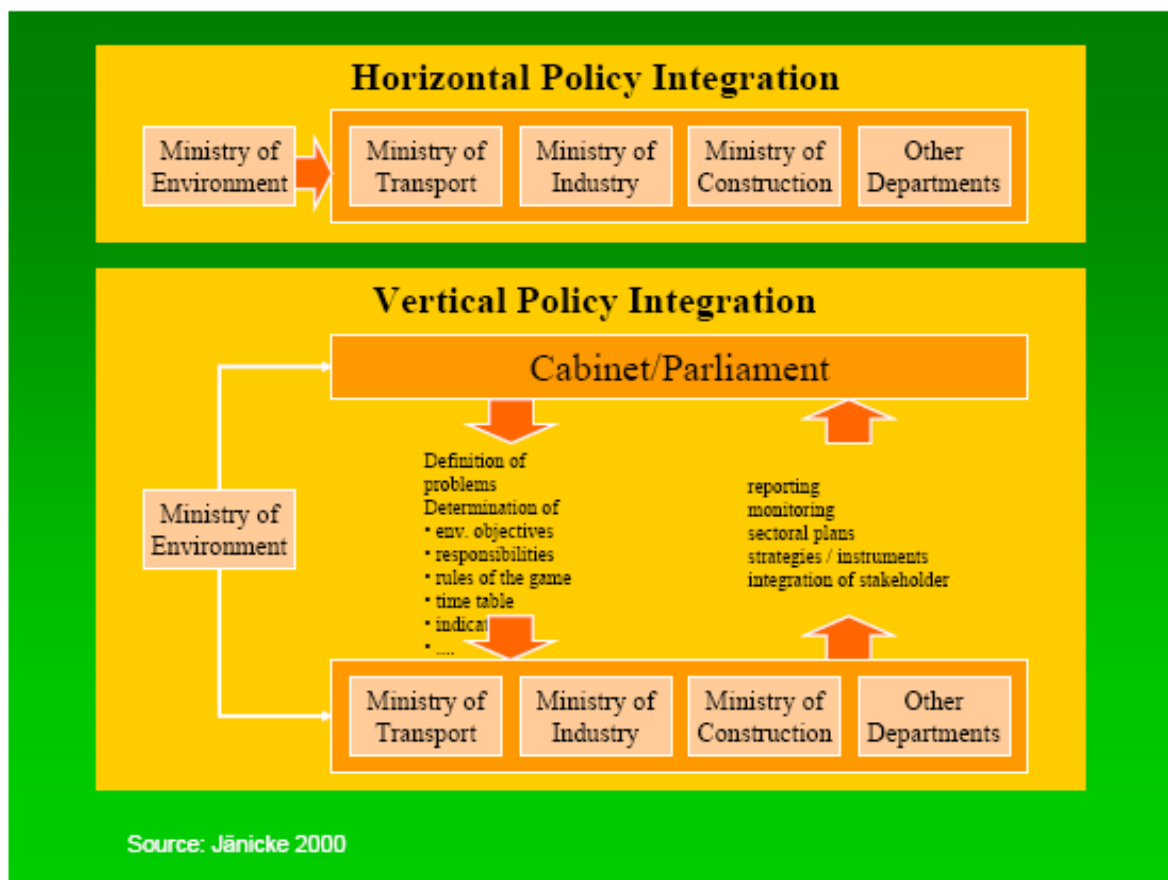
Horizontal Policy Integration

Ministry of Environment

Ministry of Transport

Ministry of Industry

Ministry of Construction

Other Departments

Vertical Policy Integration

Cabinet/Parliament

Ministry of Environment

Definition of problems
Determination of
• env. objectives
• responsibilities
• rules of the game
• time table
• indica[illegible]
• ....

reporting
monitoring
sectoral plans
strategies / instruments
integration of stakeholder

Ministry of Transport

Ministry of Industry

Ministry of Construction

Other Departments

Source: Jänicke 2000